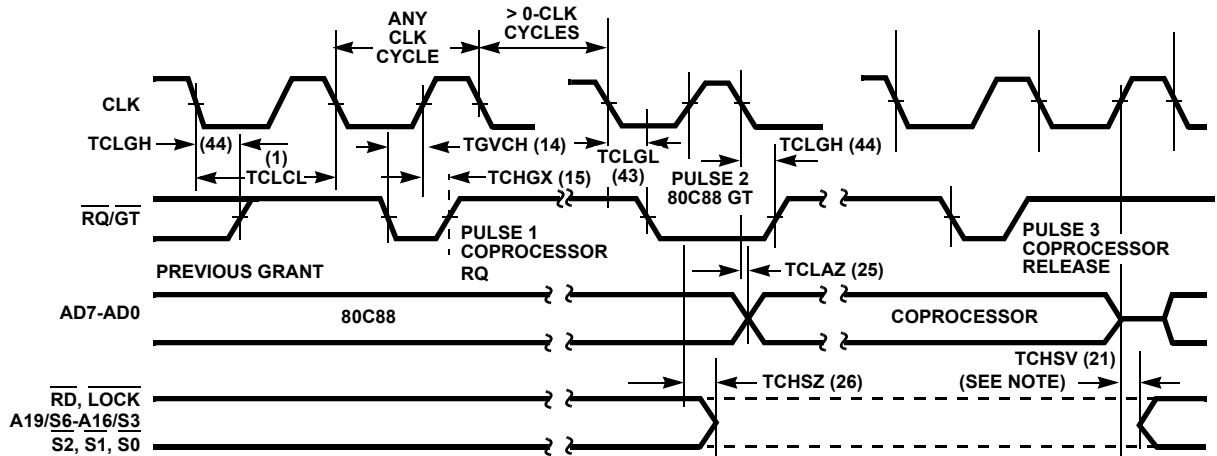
ANY CLK CYCLE

> 0-CLK CYCLES

CLK

TCLGH

(44)

(1)

TCLCL

TGVCH (14)

TCLGL (43)

TCLGH (44)

$\overline{RQ}/\overline{GT}$

TCHGX (15)

PULSE 1 COPROCESSOR RQ

PULSE 2 80C88 GT

PULSE 3 COPROCESSOR RELEASE

PREVIOUS GRANT

TCLAZ (25)

AD7-AD0

80C88

COPROCESSOR

TCHSV (21)

(SEE NOTE)

TCHSZ (26)

$\overline{RD}$, $\overline{LOCK}$

A19/$\overline{S6}$-A16/$\overline{S3}$

S2, S1, S0